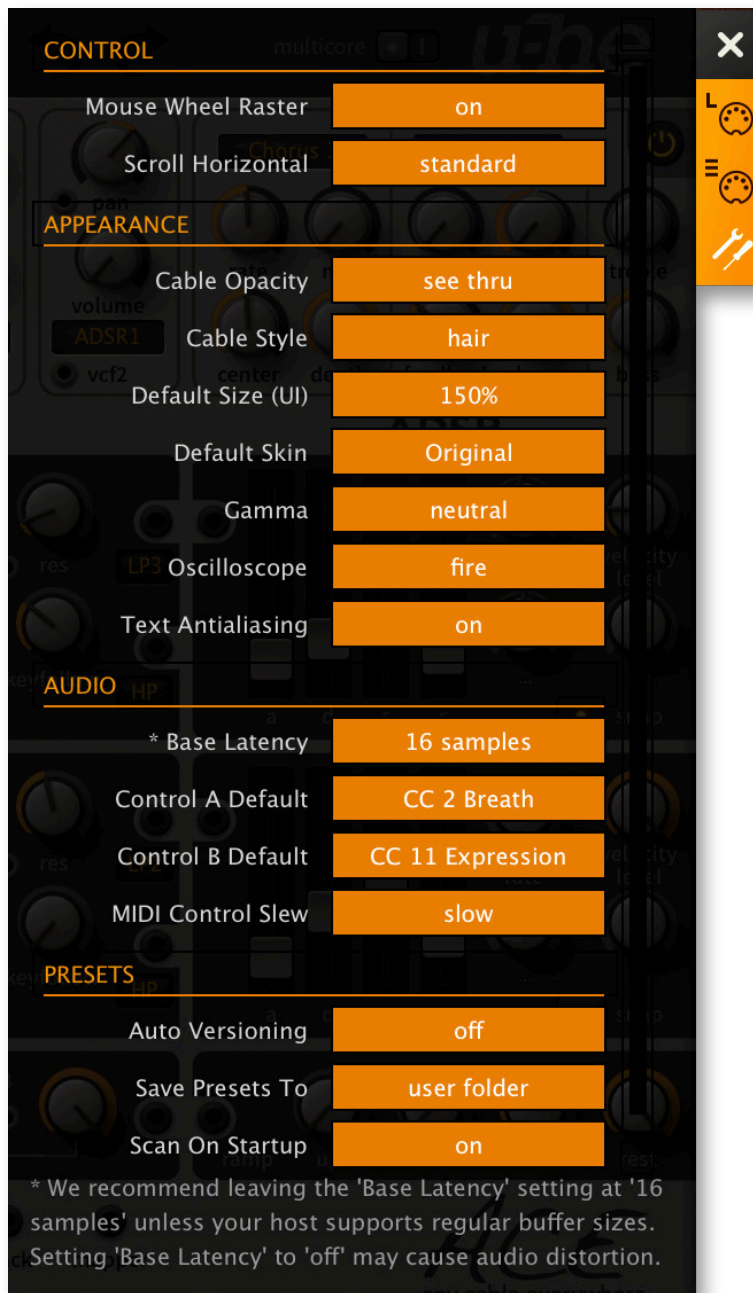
CONTROL

| | |
|---|---|
| Mouse Wheel Raster | on |
| Scroll Horizontal | standard |

APPEARANCE

| | |
|---|---|
| Cable Opacity | see thru |
| Cable Style | hair |
| Default Size (UI) | 150% |
| Default Skin | Original |
| Gamma | neutral |
| Oscilloscope | fire |
| Text Antialiasing | on |

AUDIO

| | |
|---|---|
| * Base Latency | 16 samples |
| Control A Default | CC 2 Breath |
| Control B Default | CC 11 Expression |
| MIDI Control Slew | slow |

PRESETS

| | |
|---|---|
| Auto Versioning | off |
| Save Presets To | user folder |
| Scan On Startup | on |

* We recommend leaving the 'Base Latency' setting at '16 samples' unless your host supports regular buffer sizes. Setting 'Base Latency' to 'off' may cause audio distortion.